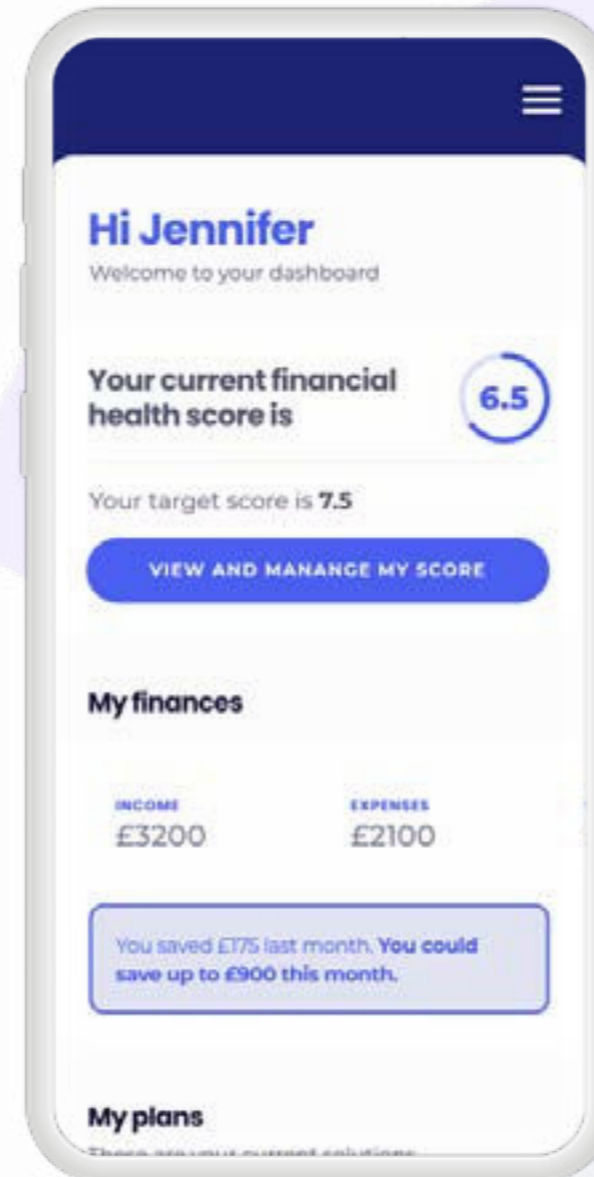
Hi Jennifer
Welcome to your dashboard

Your current financial health score is

6.5

Your target score is **7.5**

VIEW AND MANANGE MY SCORE

My finances

INCOME
£3200

EXPENSES
£2100

You saved £175 last month. **You could save up to £900 this month.**

My plans

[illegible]